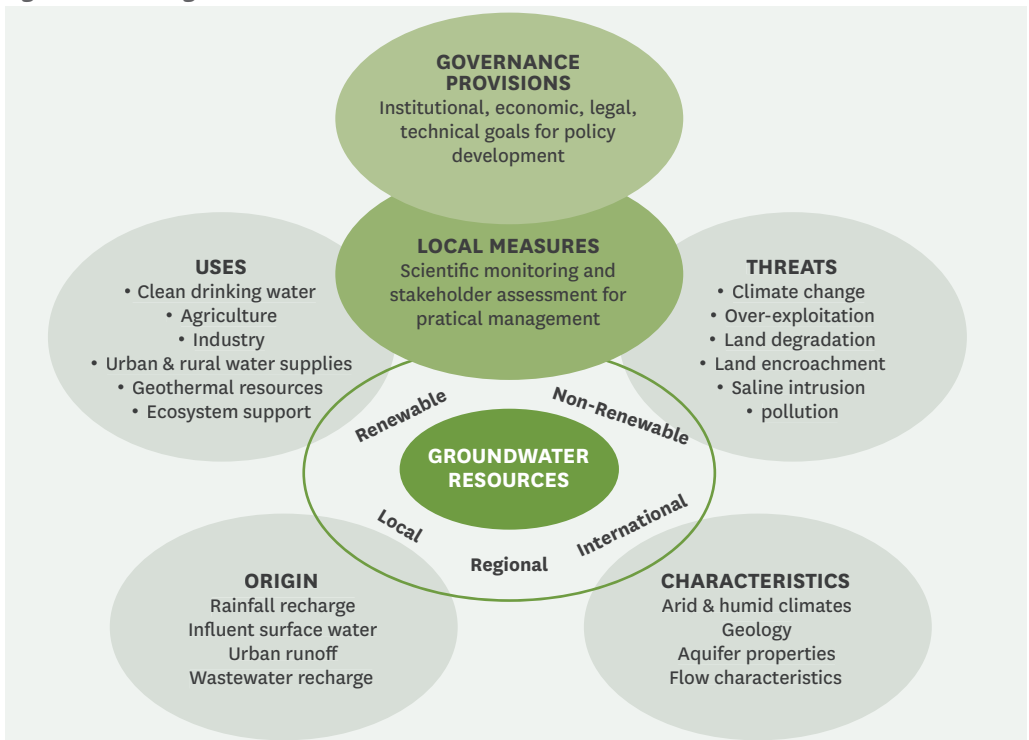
GOVERNANCE PROVISIONS
Institutional, economic, legal, technical goals for policy development

USES
• Clean drinking water
• Agriculture
• Industry
• Urban & rural water supplies
• Geothermal resources
• Ecosystem support

LOCAL MEASURES
Scientific monitoring and stakeholder assessment for pratical management

THREATS
• Climate change
• Over-exploitation
• Land degradation
• Land encroachment
• Saline intrusion
• pollution

Renewable
Non-Renewable
GROUNDWATER RESOURCES
Local
Regional
International

ORIGIN
Rainfall recharge
Influent surface water
Urban runoff
Wastewater recharge

CHARACTERISTICS
Arid & humid climates
Geology
Aquifer properties
Flow characteristics